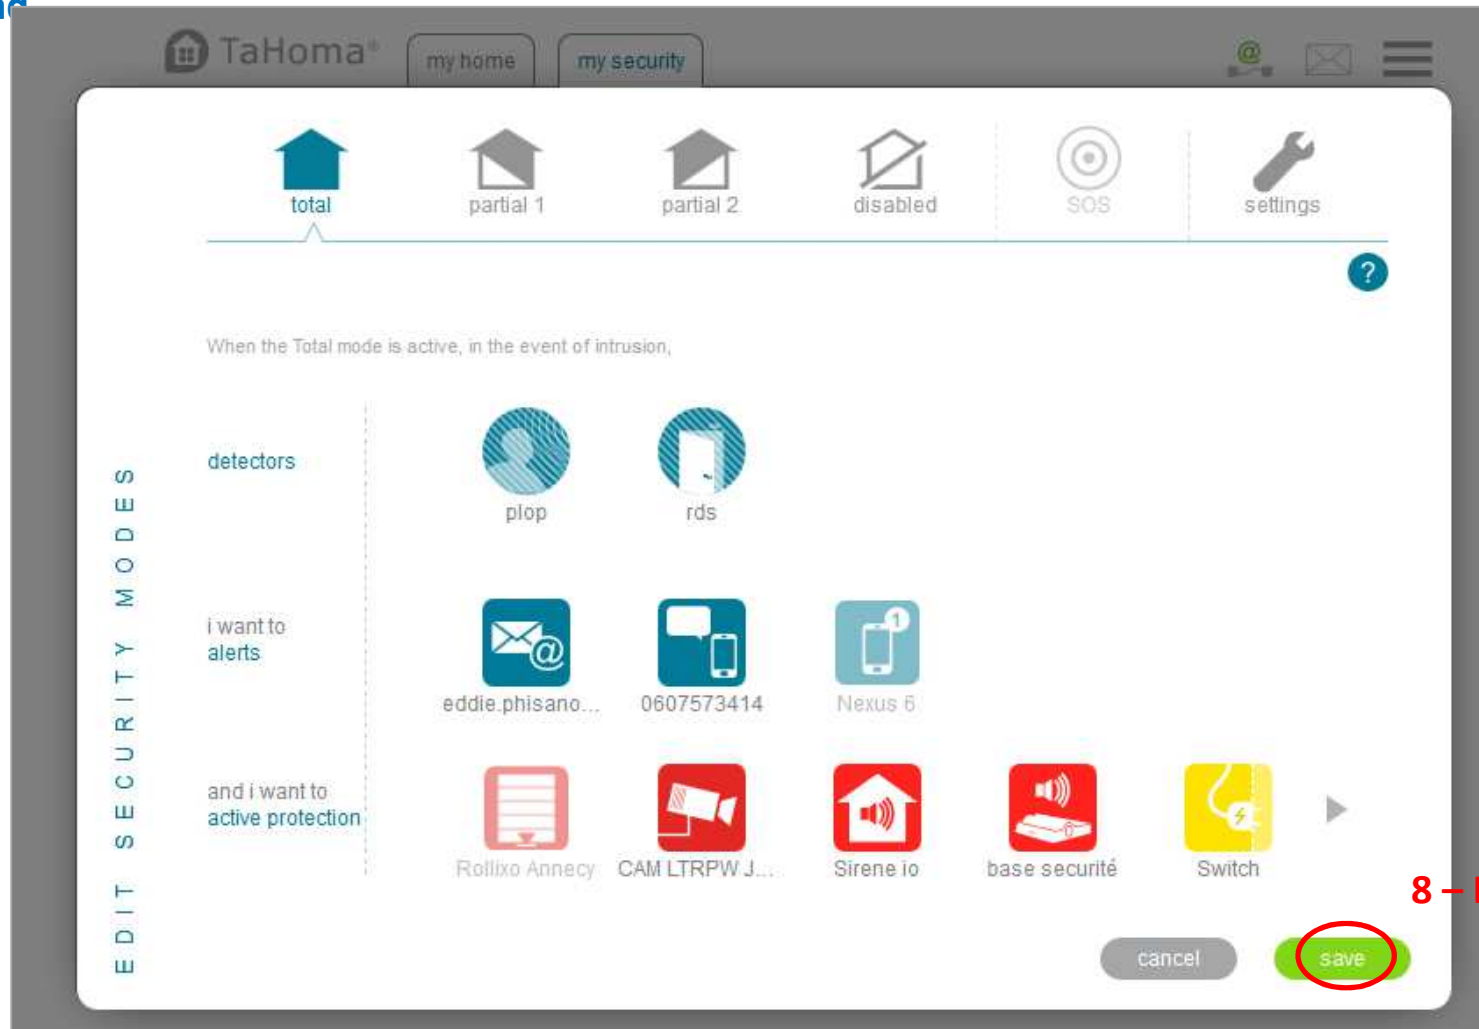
TaHoma®
my home
my security

total
partial 1
partial 2
disabled
SOS
settings

?

EDIT SECURITY MODES

When the Total mode is active, in the event of intrusion,

detectors
plop
rds

i want to alerts
eddie.phisano...
0607573414
1
Nexus 6

and i want to active protection
Rollixo Annecy
CAM LTRPW J...
Sirene io
base securité
Switch

8 – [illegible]

cancel
save